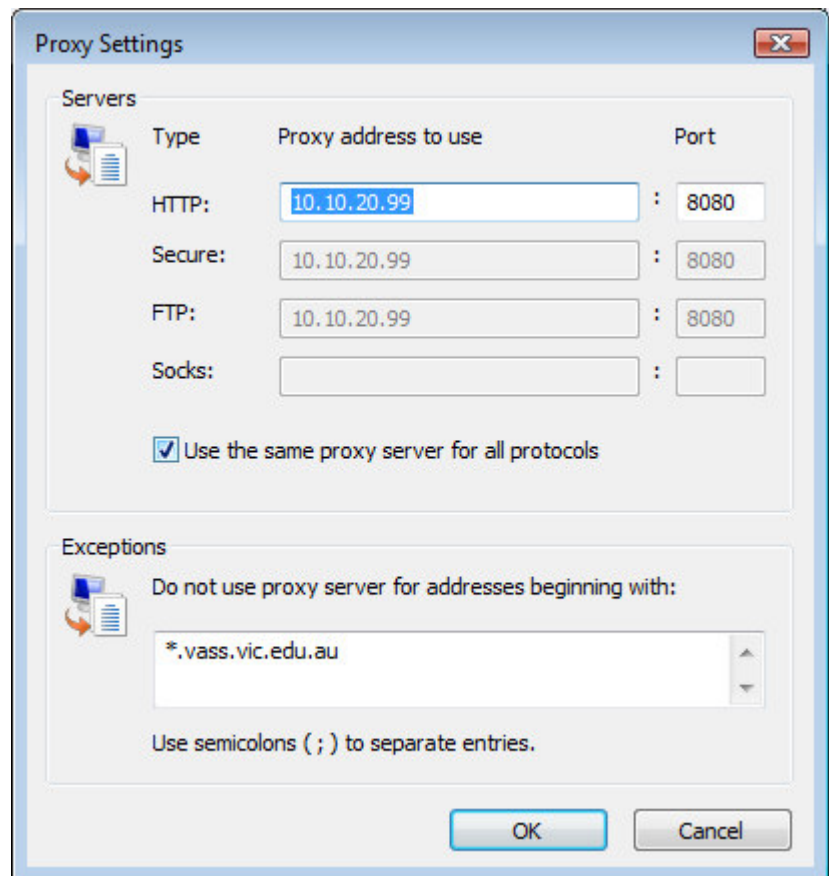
Proxy Settings

Servers

| Type | Proxy address to use | | Port |
|---|---|---|---|
| HTTP: | 10.10.20.99 | : | 8080 |
| Secure: | 10.10.20.99 | : | 8080 |
| FTP: | 10.10.20.99 | : | 8080 |
| Socks: | | : | |

Use the same proxy server for all protocols

Exceptions

Do not use proxy server for addresses beginning with:

*.vass.vic.edu.au

Use semicolons ( ; ) to separate entries.

OK Cancel